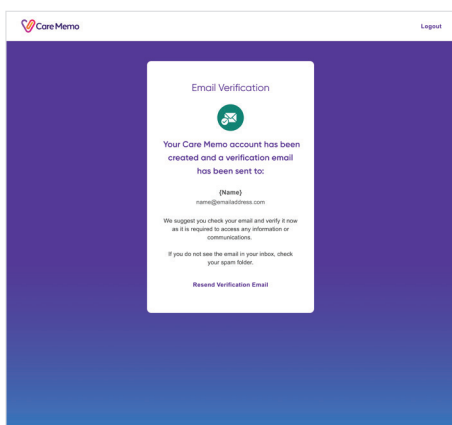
Care Memo

Logout

Email Verification

Your Care Memo account has been created and a verification email has been sent to:

{Name}
name@emailaddress.com

We suggest you check your email and verify it now as it is required to access any information or communications.

If you do not see the email in your inbox, check your spam folder.

Resend Verification Email